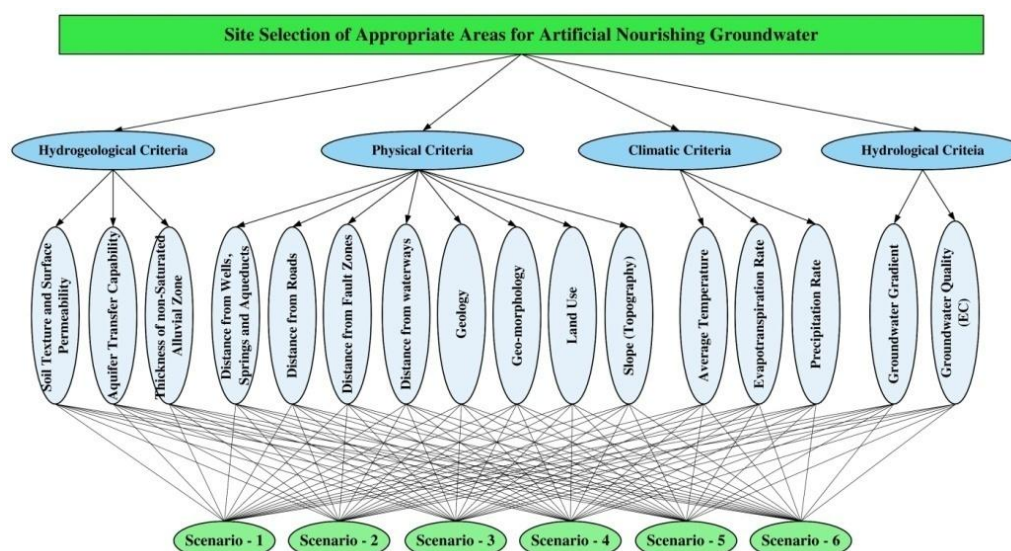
Site Selection of Appropriate Areas for Artificial Nourishing Groundwater

Hydrogeological Criteria

Physical Criteria

Climatic Criteria

Hydrological Criteia

Soil Texture and Surface Permeability

Aquifer Transfer Capability

Thickness of non-Saturated Alluvial Zone

Distance from Wells, Springs and Aqueducts

Distance from Roads

Distance from Fault Zones

Distance from waterways

Geology

Geo-morphology

Land Use

Slope (Topography)

Average Temperature

Evapotranspiration Rate

Precipitation Rate

Groundwater Gradient

Groundwater Quality (EC)

Scenario - 1

Scenario - 2

Scenario - 3

Scenario - 4

Scenario - 5

Scenario - 6